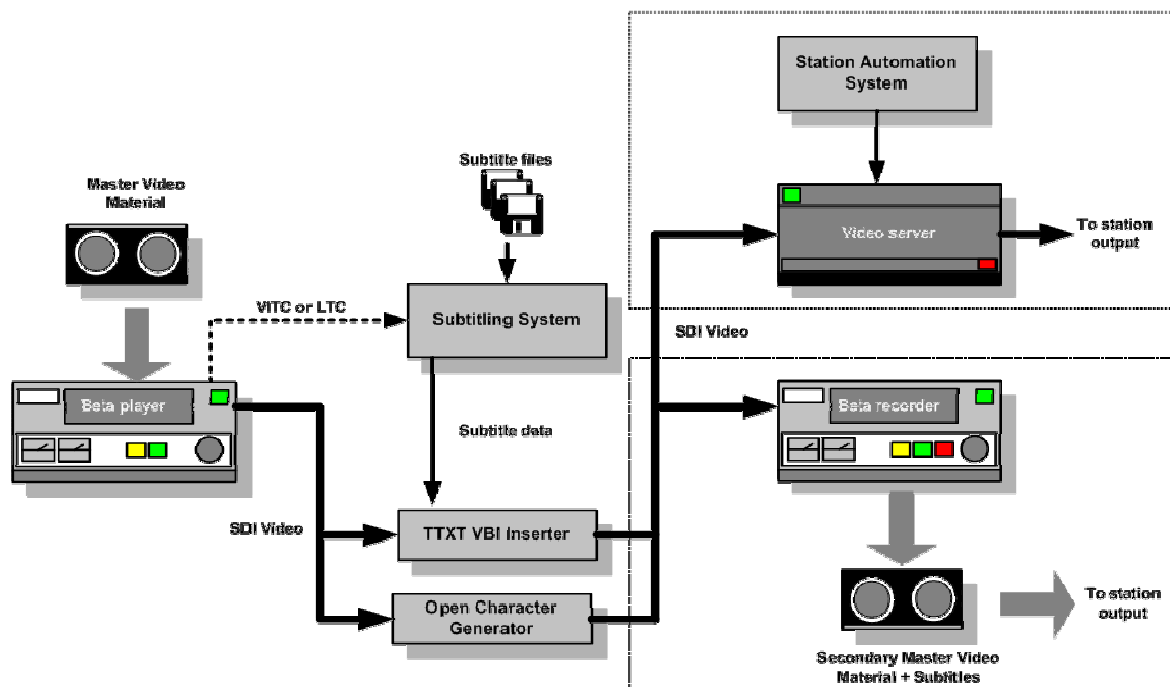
Station Automation System

Subtitle files

Master Video Material

Video server

To station output

VITC or LTC

Subtitling System

SDI Video

Beta player

Beta recorder

Subtitle data

SDI Video

TTXT VBI Inserter

Open Character Generator

To station output

Secondary Master Video Material + Subtitles